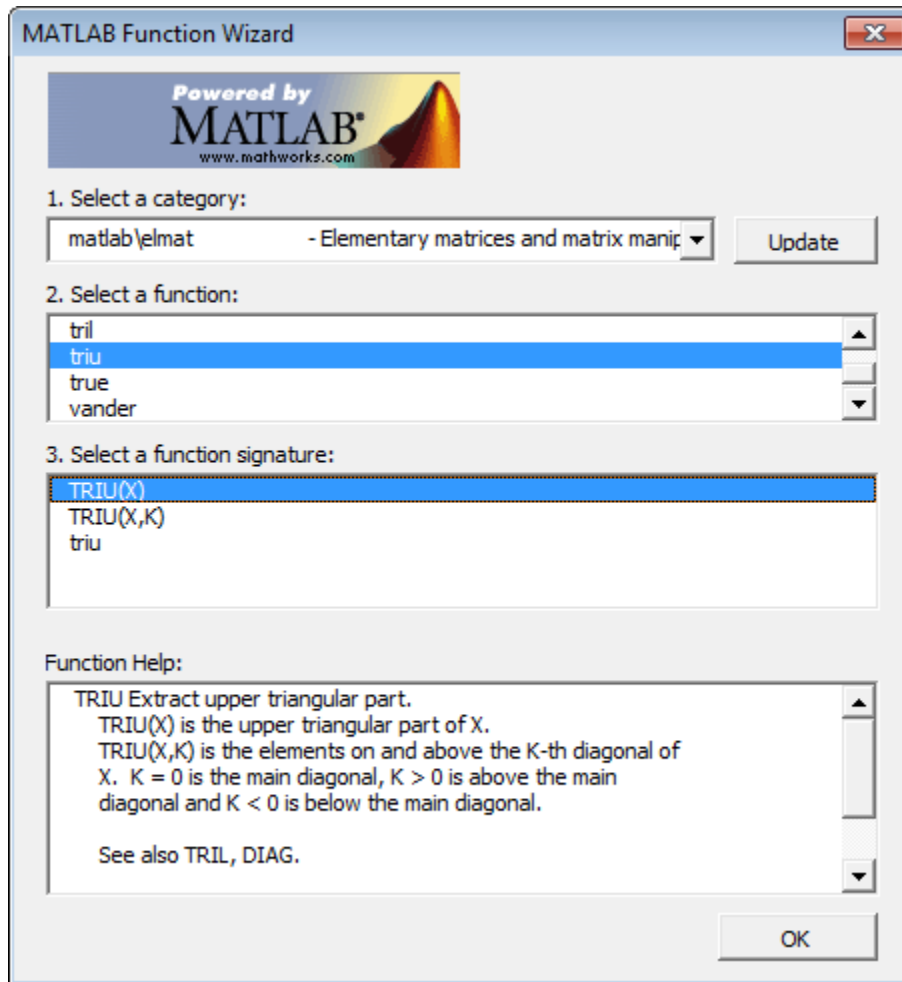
MATLAB Function Wizard

Powered by
MATLAB®
www.mathworks.com

1. Select a category:

matlab\elmat - Elementary matrices and matrix manip

Update

2. Select a function:

tril
triu
true
vander

3. Select a function signature:

TRIU(X)
TRIU(X,K)
triu

Function Help:

TRIU Extract upper triangular part.
TRIU(X) is the upper triangular part of X.
TRIU(X,K) is the elements on and above the K-th diagonal of X. K = 0 is the main diagonal, K > 0 is above the main diagonal and K < 0 is below the main diagonal.

See also TRIL, DIAG.

OK